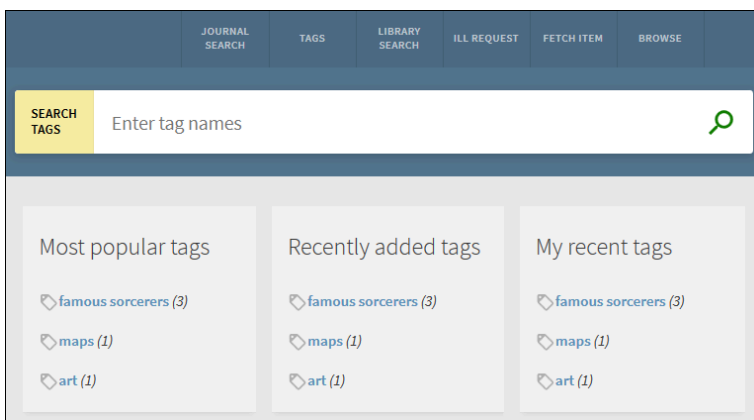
JOURNAL SEARCH | TAGS | LIBRARY SEARCH | ILL REQUEST | FETCH ITEM | BROWSE

SEARCH TAGS

Enter tag names

Most popular tags

famous sorcerers (3)

maps (1)

art (1)

Recently added tags

famous sorcerers (3)

maps (1)

art (1)

My recent tags

famous sorcerers (3)

maps (1)

art (1)